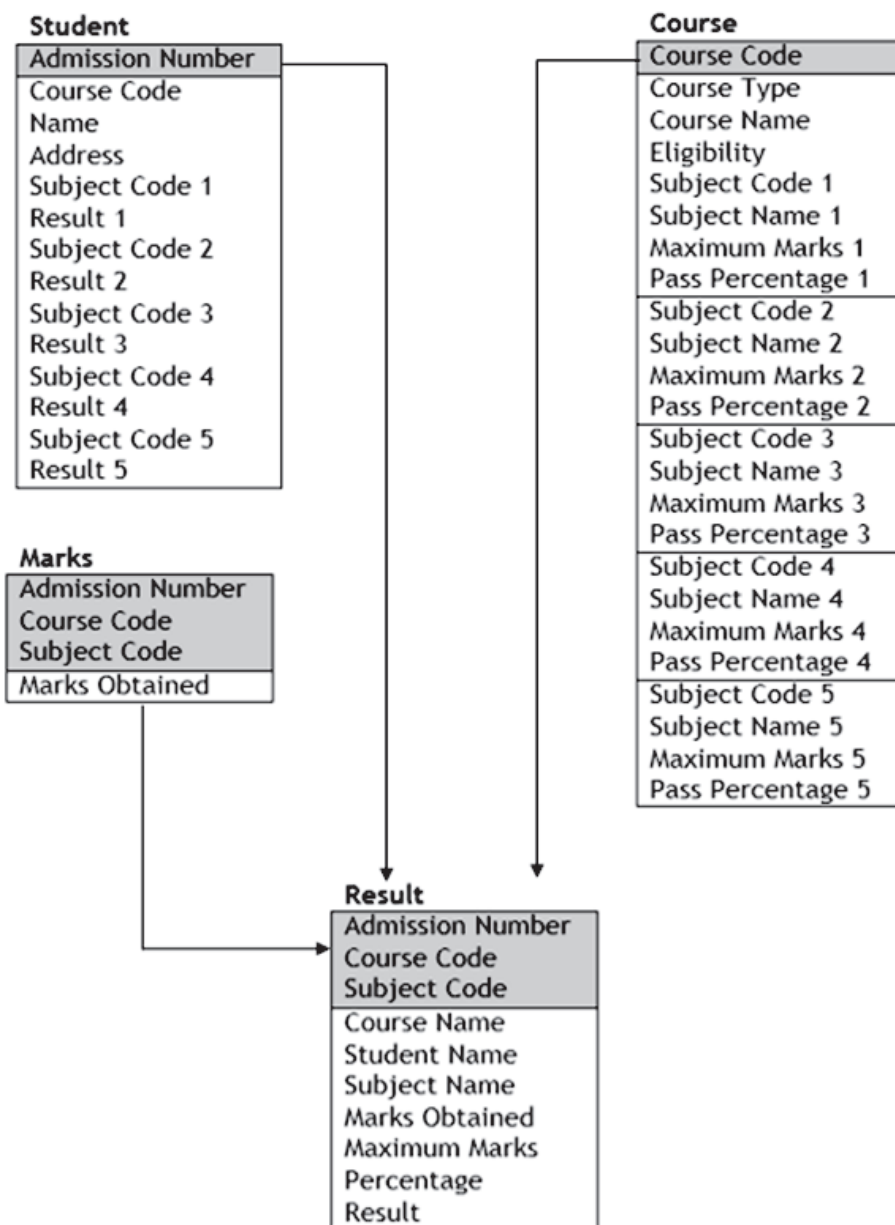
Student
Admission Number
Course Code
Name
Address
Subject Code 1
Result 1
Subject Code 2
Result 2
Subject Code 3
Result 3
Subject Code 4
Result 4
Subject Code 5
Result 5

Course
Course Code
Course Type
Course Name
Eligibility
Subject Code 1
Subject Name 1
Maximum Marks 1
Pass Percentage 1
Subject Code 2
Subject Name 2
Maximum Marks 2
Pass Percentage 2
Subject Code 3
Subject Name 3
Maximum Marks 3
Pass Percentage 3
Subject Code 4
Subject Name 4
Maximum Marks 4
Pass Percentage 4
Subject Code 5
Subject Name 5
Maximum Marks 5
Pass Percentage 5

Marks
Admission Number
Course Code
Subject Code
Marks Obtained

Result
Admission Number
Course Code
Subject Code
Course Name
Student Name
Subject Name
Marks Obtained
Maximum Marks
Percentage
Result